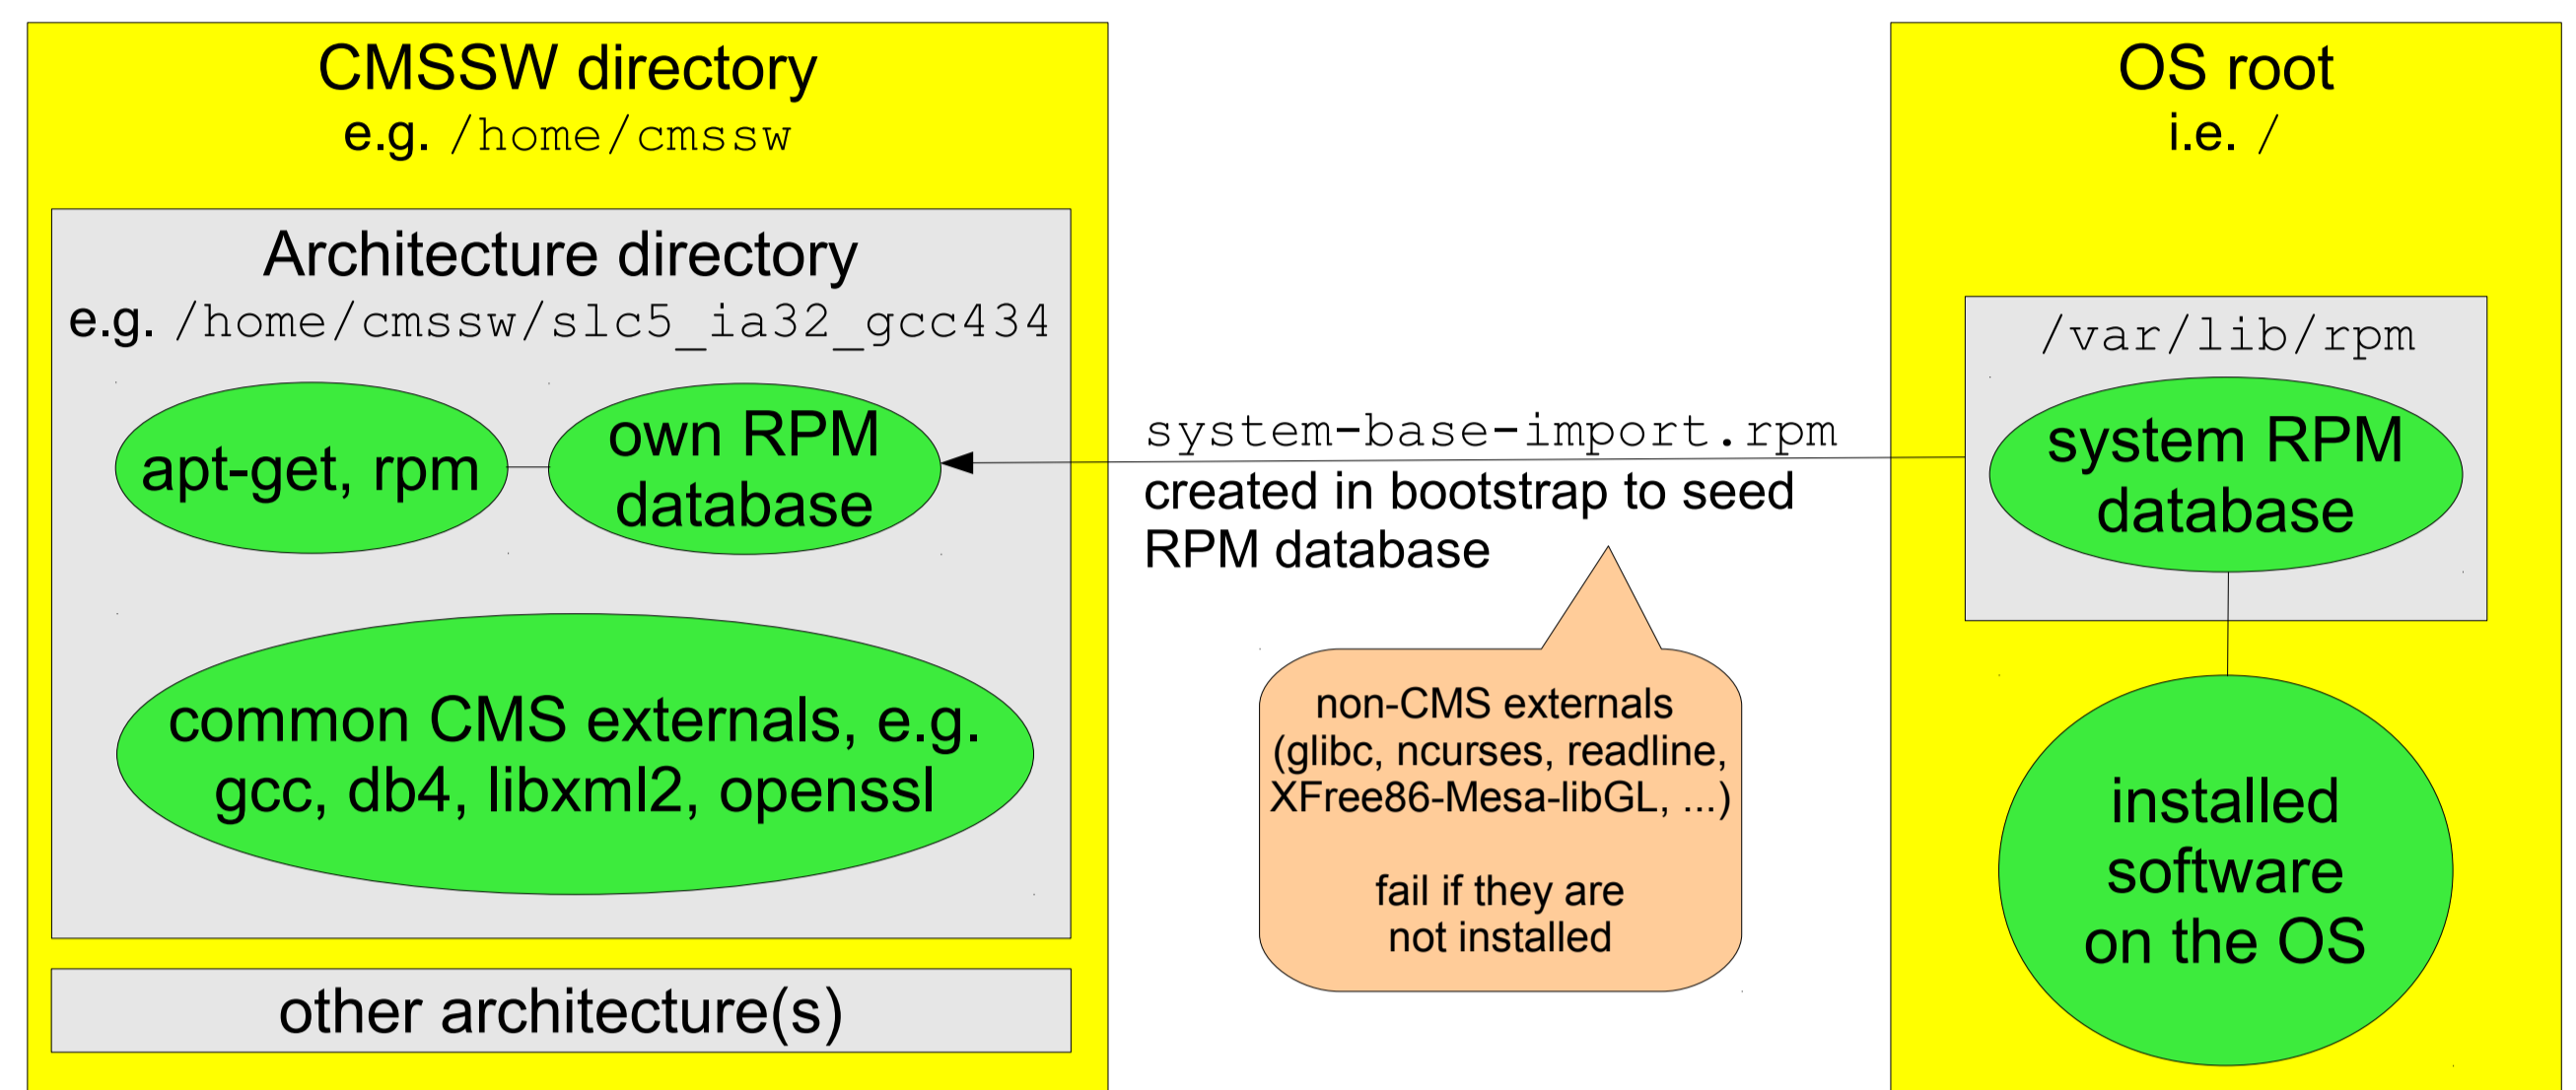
CMSSW directory
e.g. /home/cmssw

Architecture directory
e.g. /home/cmssw/slc5_ia32_gcc434

apt-get, rpm

own RPM database

common CMS externals, e.g. gcc, db4, libxml2, openssl

other architecture(s)

system-base-import.rpm
created in bootstrap to seed RPM database

non-CMS externals (glibc, ncurses, readline, XFree86-Mesa-libGL, ...)

fail if they are not installed

OS root
i.e. /

/var/lib/rpm

system RPM database

installed software on the OS